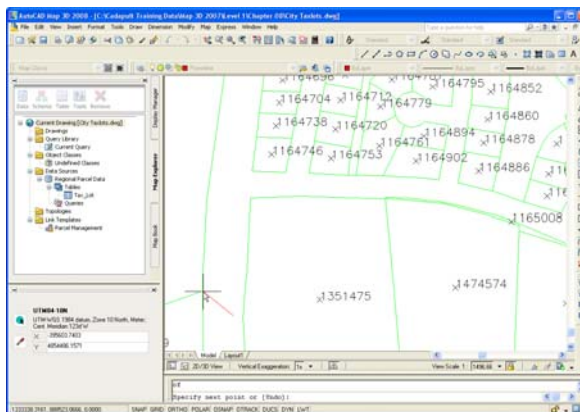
AutoCAD Map 3D 2008 - [C:\Cadapult Training Data\Map 3D 2007\Level 1\Chapter 03\City Taxlots.dwg]

File Edit View Insert Format Tools Draw Dimension Modify Map Express Window Help

Current Drawing [City Taxlots.dwg]
Drawings
Query Library
Current Query
Object Classes
Undefined Classes
Data Sources
Regional Parcel Data
Tables
Tax_Lot
Queries
Topologies
Link Templates
Parcel Management

Display Manager
Map Explorer
Map Book

UTM84-10N
UTM-WGS 1984 datum, Zone 10 North, Meter; Cent. Meridian 123d W
X 395603.7403
Y 4054490.1571

1164696
1164779
1164795
1164852
1164704
1164712
1164779
1164860
1164738
1164720
1164894
1164878
1164761
1164746
1164753
1164902
1164886
1165008
1351475
1474574

Model Layout1
2D/3D View Vertical Exaggeration: 1x
View Scale 1: 1496.66

Specify next point or [Undo]:

SNAP GRID ORTHO POLAR OSNAP OTRACK DUCS DYN LWT